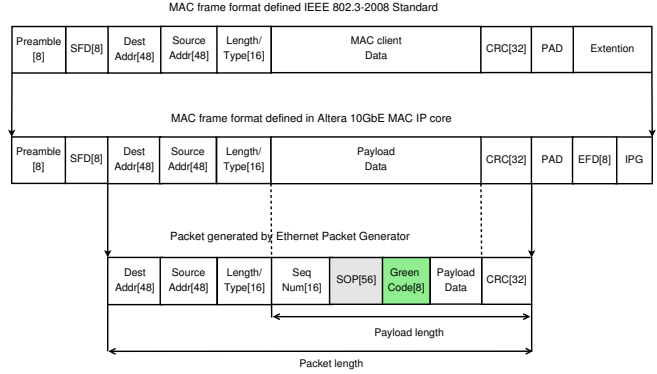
MAC frame format defined IEEE 802.3-2008 Standard

| Preamble [8] | SFD[8] | Dest Addr[48] | Source Addr[48] | Length/ Type[16] | MAC client Data | CRC[32] | PAD | Extention |
|---|---|---|---|---|---|---|---|---|

MAC frame format defined in Altera 10GbE MAC IP core

| Preamble [8] | SFD[8] | Dest Addr[48] | Source Addr[48] | Length/ Type[16] | Payload Data | CRC[32] | PAD | EFD[8] | IPG |
|---|---|---|---|---|---|---|---|---|---|

Packet generated by Ethernet Packet Generator

| Dest Addr[48] | Source Addr[48] | Length/ Type[16] | Seq Num[16] | SOP[56] | Green Code[8] | Payload Data | CRC[32] |
|---|---|---|---|---|---|---|---|

Payload length

Packet length